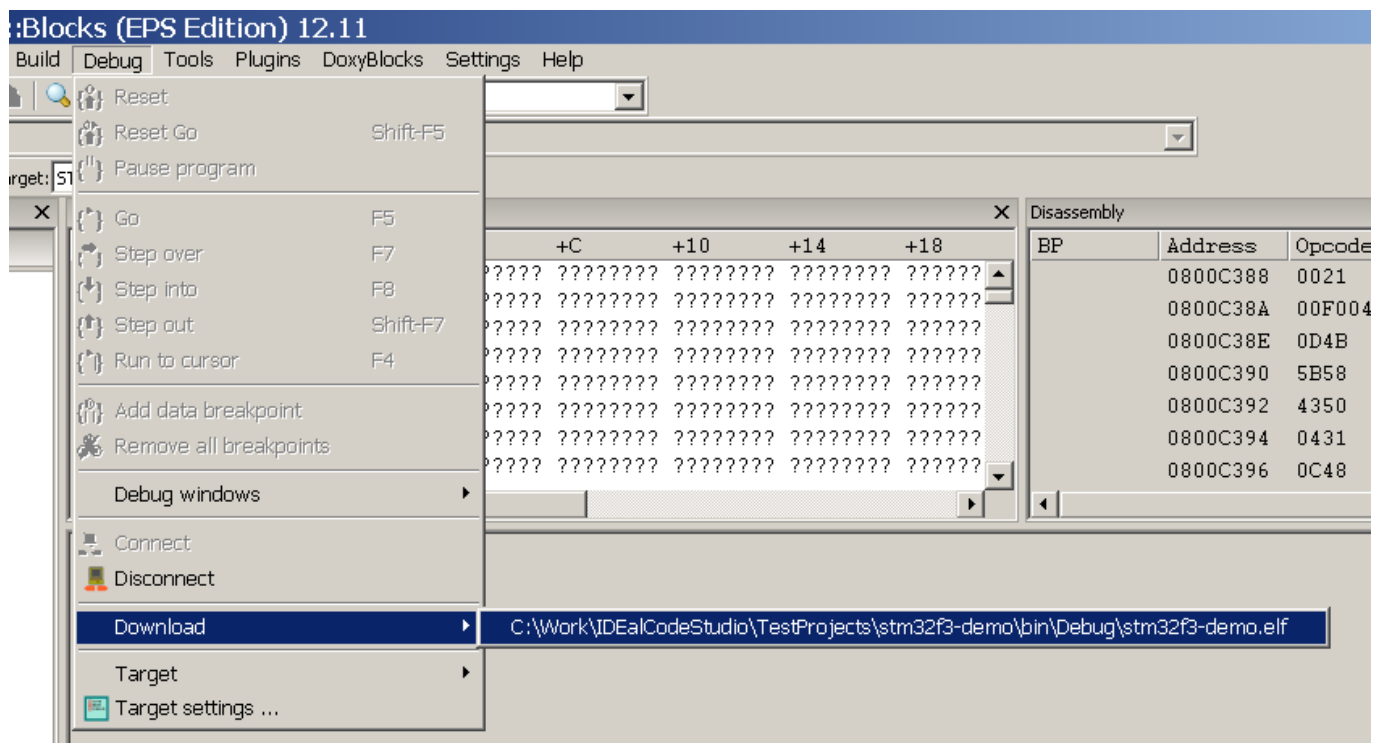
:Blocks (EPS Edition) 12.11

Build Debug Tools Plugins DoxyBlocks Settings Help

Reset
Reset Go Shift-F5
Pause program
Go F5
Step over F7
Step into F8
Step out Shift-F7
Run to cursor F4
Add data breakpoint
Remove all breakpoints
Debug windows
Connect
Disconnect
Download
Target
Target settings ...

C:\Work\IDEalCodeStudio\TestProjects\stm32f3-demo\bin\Debug\stm32f3-demo.elf

rget: ST

| +C | +10 | +14 | +18 |
|---|---|---|---|
| ???????? | ???????? | ???????? | ?????? |
| ???????? | ???????? | ???????? | ?????? |
| ???????? | ???????? | ???????? | ?????? |
| ???????? | ???????? | ???????? | ?????? |
| ???????? | ???????? | ???????? | ?????? |
| ???????? | ???????? | ???????? | ?????? |
| ???????? | ???????? | ???????? | ?????? |
| ???????? | ???????? | ???????? | ?????? |

Disassembly

| BP | Address | Opcode |
|---|---|---|
| | 0800C388 | 0021 |
| | 0800C38A | 00F004 |
| | 0800C38E | 0D4B |
| | 0800C390 | 5B58 |
| | 0800C392 | 4350 |
| | 0800C394 | 0431 |
| | 0800C396 | 0C48 |